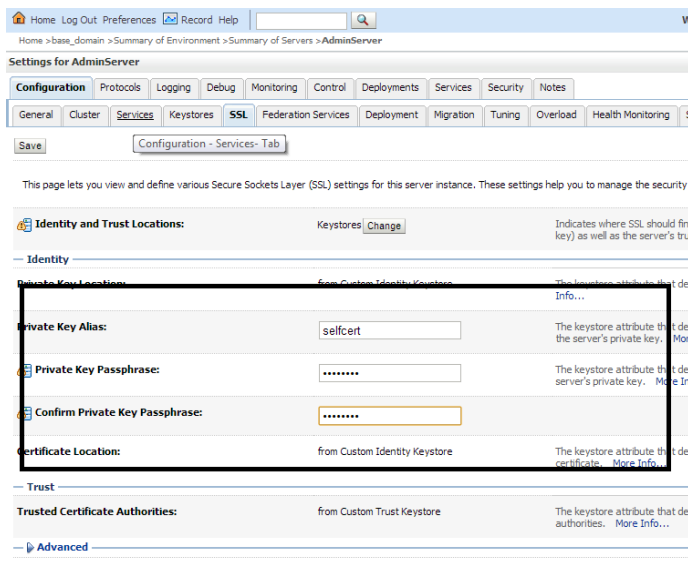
Home Log Out Preferences Record Help

Home >base_domain >Summary of Environment >Summary of Servers >AdminServer

Settings for AdminServer

Configuration | Protocols | Logging | Debug | Monitoring | Control | Deployments | Services | Security | Notes

General | Cluster | Services | Keystores | SSL | Federation Services | Deployment | Migration | Tuning | Overload | Health Monitoring

Save

Configuration - Services- Tab

This page lets you view and define various Secure Sockets Layer (SSL) settings for this server instance. These settings help you to manage the security

Identity and Trust Locations: Keystores Change

Indicates where SSL should fin key) as well as the server's tru

— Identity

Private Key Location: from Custom Identity Keystore

The keystore attribute that de Info...

Private Key Alias: selfcert

The keystore attribute that de the server's private key. Mo

Private Key Passphrase: ••••••••

The keystore attribute that de server's private key. More I

Confirm Private Key Passphrase: ••••••••

Certificate Location: from Custom Identity Keystore

The keystore attribute that de certificate. More Info...

— Trust

Trusted Certificate Authorities: from Custom Trust Keystore

The keystore attribute that de authorities. More Info...

— Advanced